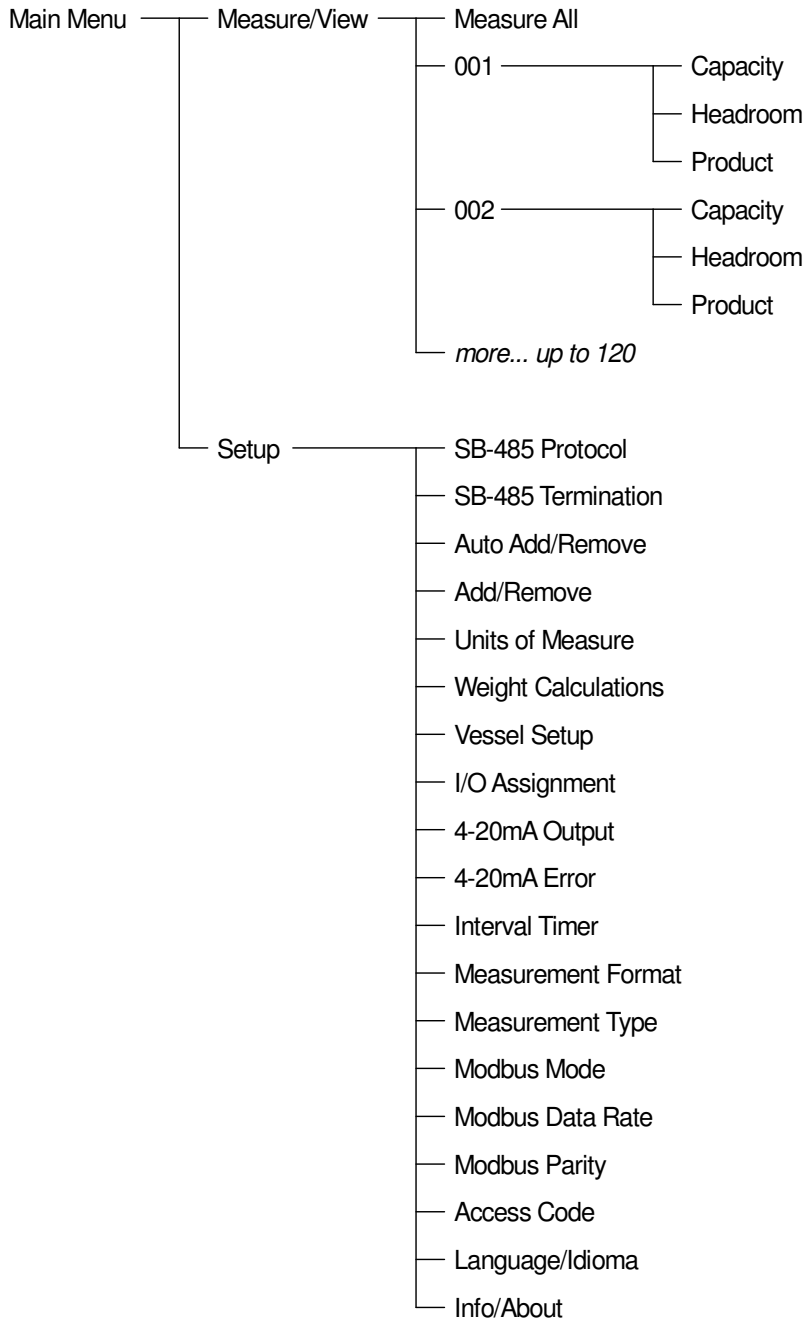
Main Menu
Measure/View
Measure All
001
Capacity
Headroom
Product
002
Capacity
Headroom
Product
more... up to 120
Setup
SB-485 Protocol
SB-485 Termination
Auto Add/Remove
Add/Remove
Units of Measure
Weight Calculations
Vessel Setup
I/O Assignment
4-20mA Output
4-20mA Error
Interval Timer
Measurement Format
Measurement Type
Modbus Mode
Modbus Data Rate
Modbus Parity
Access Code
Language/Idioma
Info/About